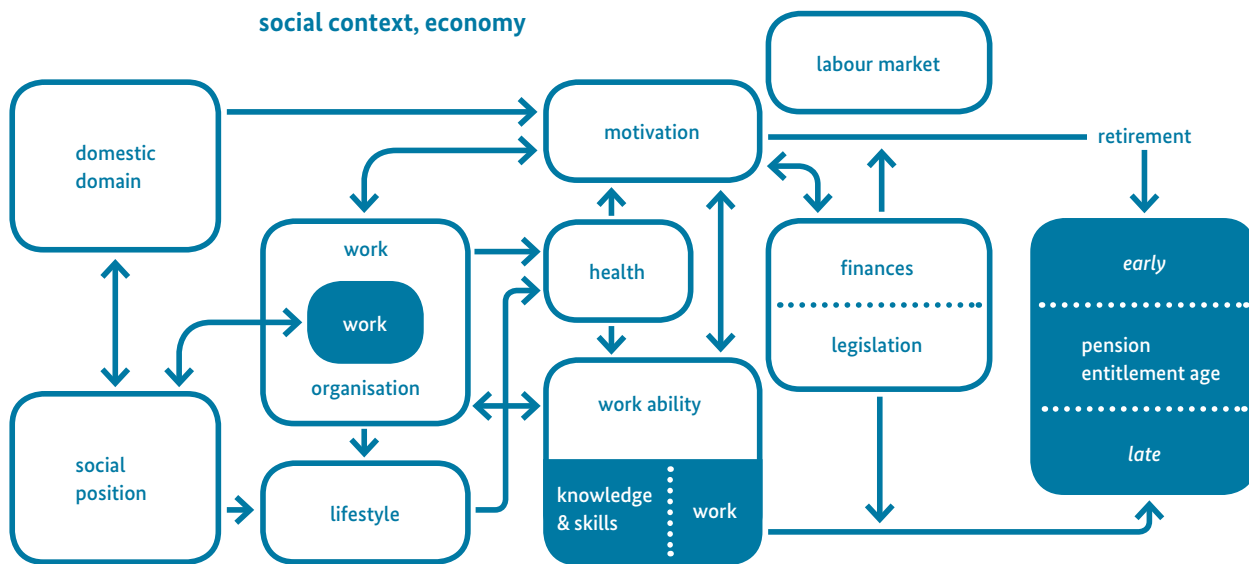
social context, economy

labour market

domestic domain

motivation

retirement

work

work

organisation

health

finances

legislation

early

pension entitlement age

late

work ability

social position

lifestyle

knowledge & skills

work